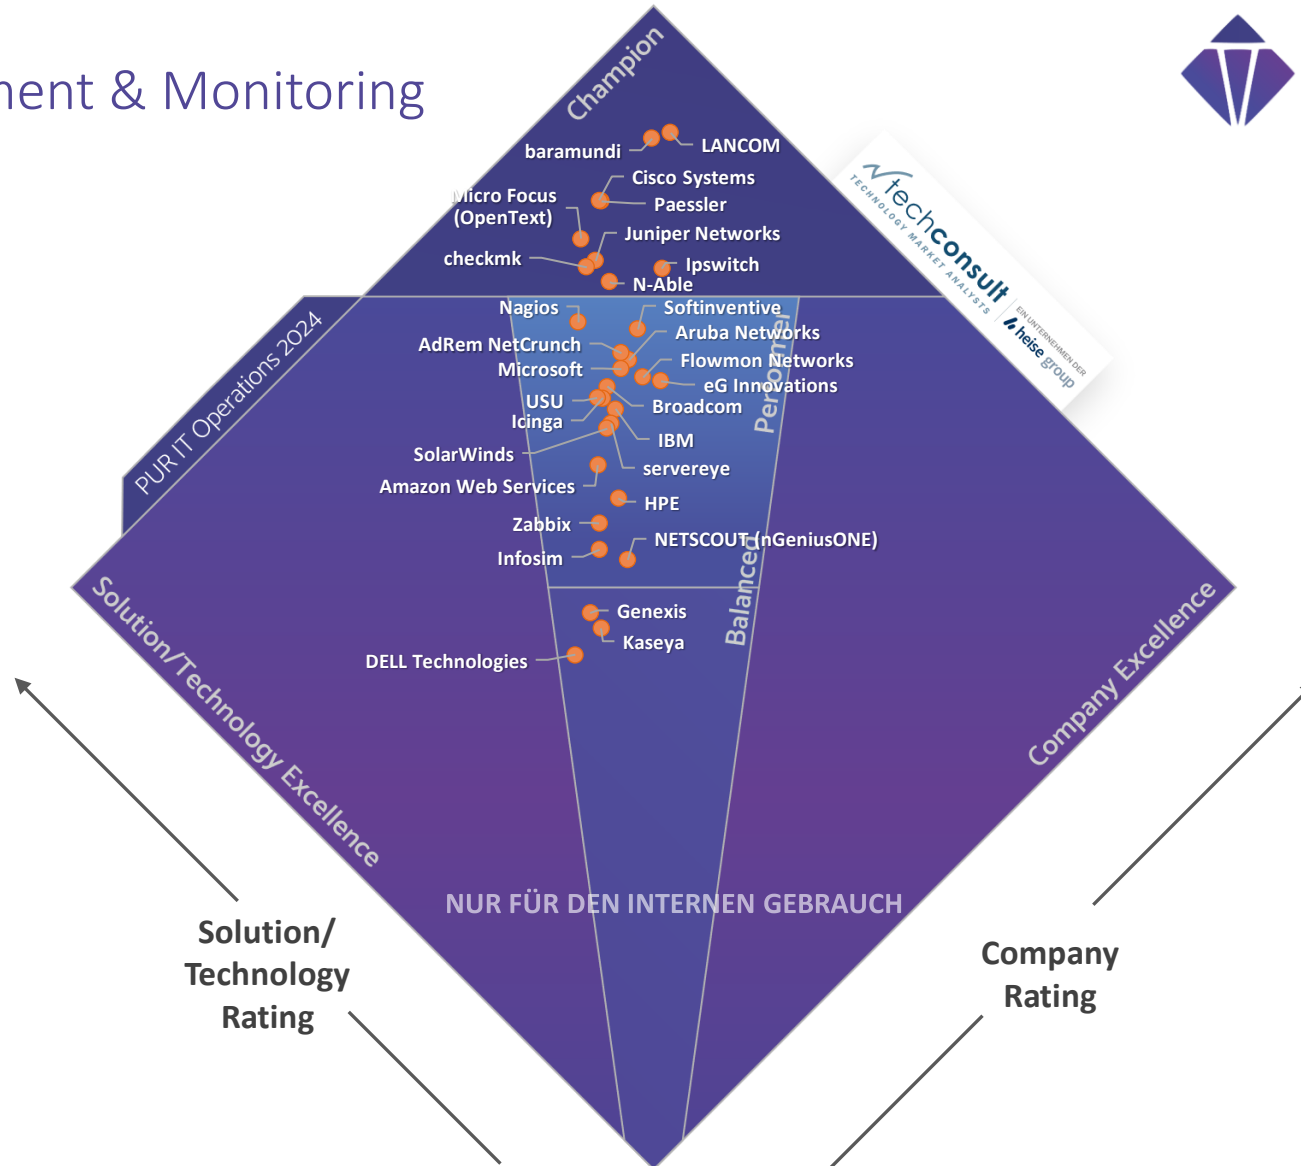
nent & Monitoring

Champion

baramundi
LANCOM
Cisco Systems
Paessler
Micro Focus (OpenText)
Juniper Networks
checkmk
Ipswitch
N-Able

techconsult
TECHNOLOGY MARKET ANALYSTS
EIN UNTERNEHMEN DER heise group

PUR IT Operations 2024

Nagios
Softinventive
Aruba Networks
AdRem NetCrunch
Flowmon Networks
Microsoft
eG Innovations
USU
Broadcom
Icinga
Performer
IBM
SolarWinds
servereye
Amazon Web Services
HPE
Zabbix
NETSCOUT (nGeniusONE)
Infosim
Balanced
Genexis
Kaseya
DELL Technologies

Solution/Technology Excellence
Company Excellence

NUR FÜR DEN INTERNEN GEBRAUCH

Solution/ Technology Rating

Company Rating